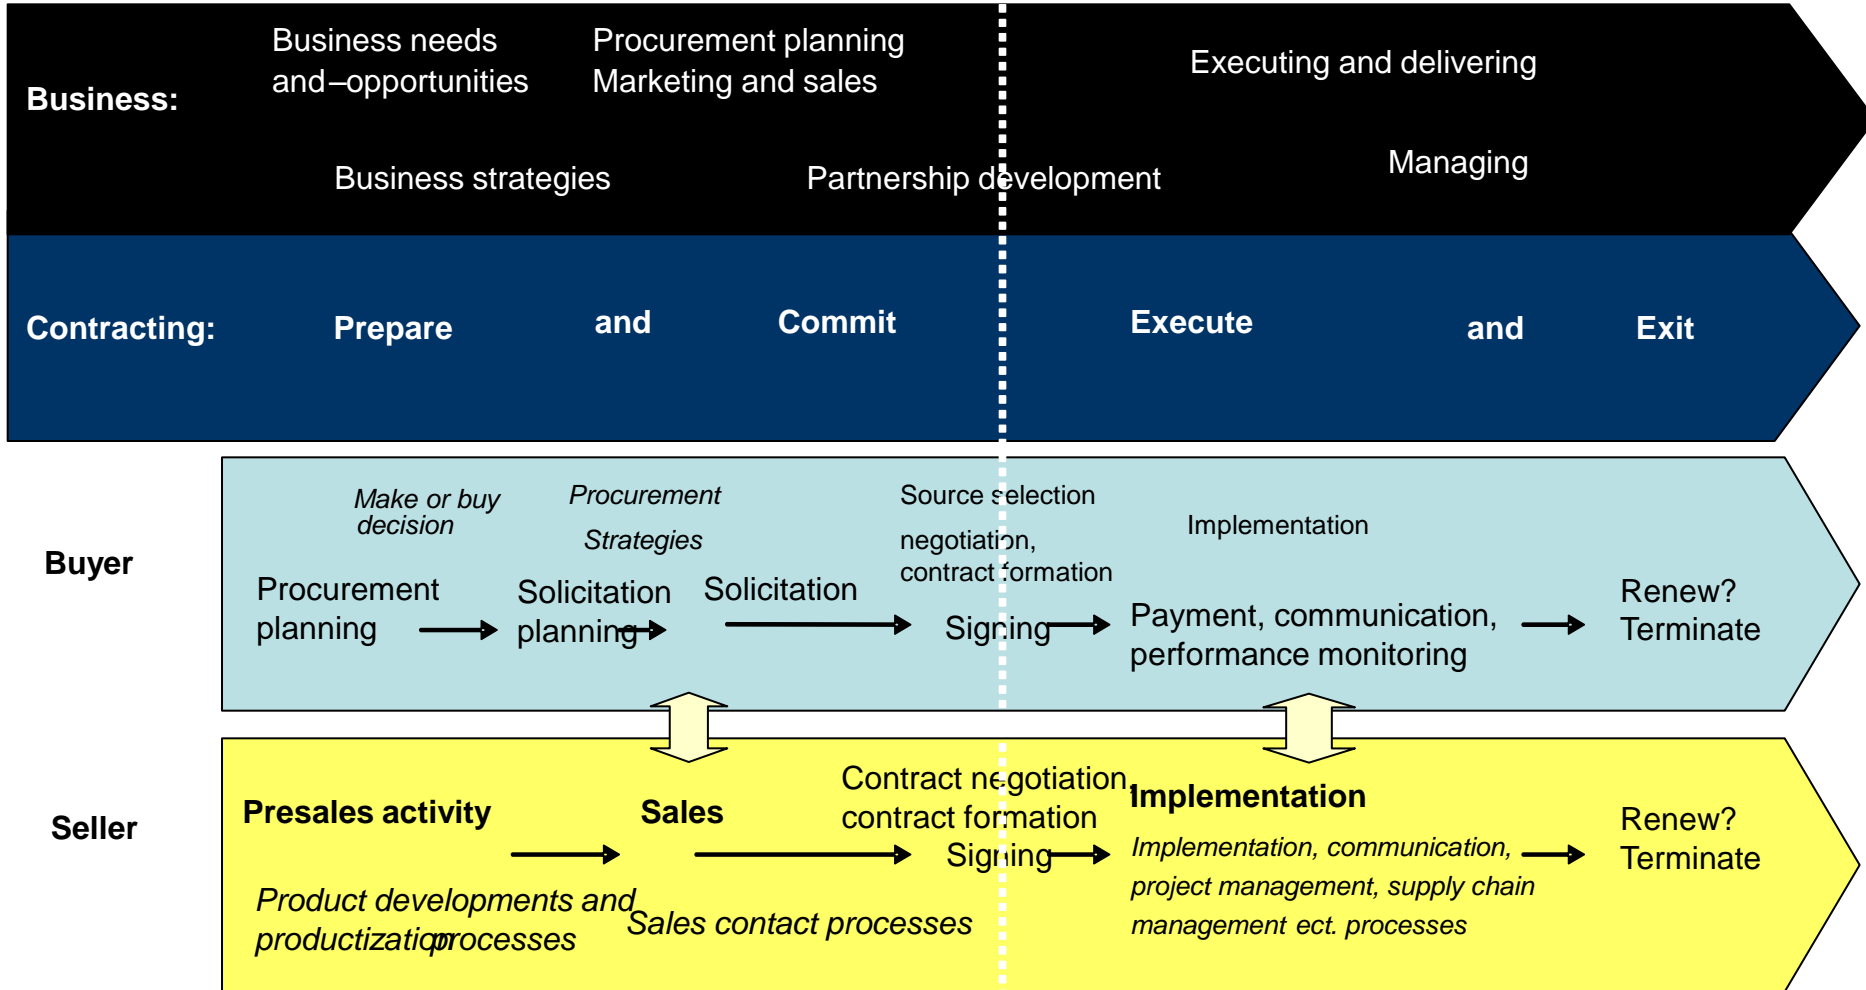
Business:

Business needs and–opportunities

Procurement planning Marketing and sales

Executing and delivering

Business strategies

Partnership development

Managing

Contracting:

Prepare

and

Commit

Execute

and

Exit

Buyer

Make or buy decision

Procurement Strategies

Source selection

negotiation, contract formation

Implementation

Procurement planning

Solicitation planning

Solicitation

Signing

Payment, communication, performance monitoring

Renew? Terminate

Seller

Presales activity

Sales

Contract negotiation, contract formation

Implementation

Signing

Implementation, communication, project management, supply chain management ect. processes

Renew? Terminate

Product developments and productization processes

Sales contact processes